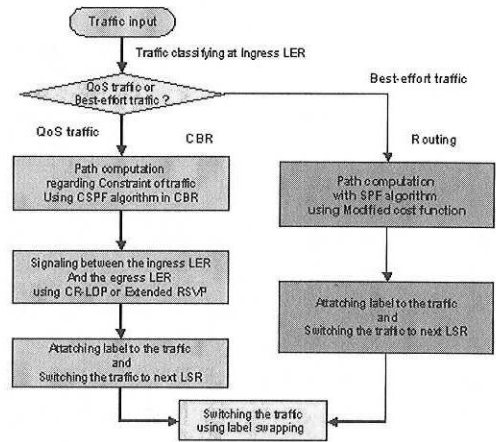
Traffic input

Traffic classifying at Ingress LER

QoS traffic or Best-effort traffic ?

Best-effort traffic

QoS traffic

CBR

Routing

Path computation regarding Constraint of traffic Using CSPF algorithm in CBR

Path computation with SPF algorithm using Modified cost function

Signaling between the ingress LER And the egress LER using CR-LDP or Extended RSVP

Attaching label to the traffic and Switching the traffic to next LSR

Attaching label to the traffic and Switching the traffic to next LSR

Switching the traffic using label swapping